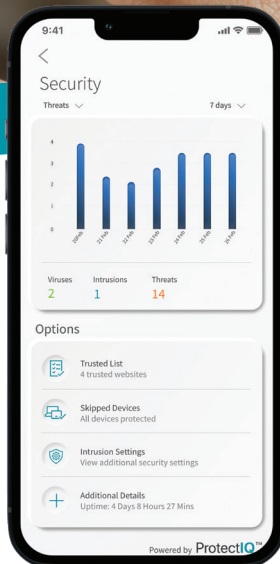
9:41

<

Security

Threats

7 days

4
3
2
1
0

20 Feb
21 Feb
22 Feb
23 Feb
24 Feb
25 Feb
26 Feb

Viruses
2

Intrusions
1

Threats
14

Options

Trusted List
4 trusted websites

Skipped Devices
All devices protected

Intrusion Settings
View additional security settings

Additional Details
Uptime: 4 Days 8 Hours 27 Mins

Powered by ProtectIQ™